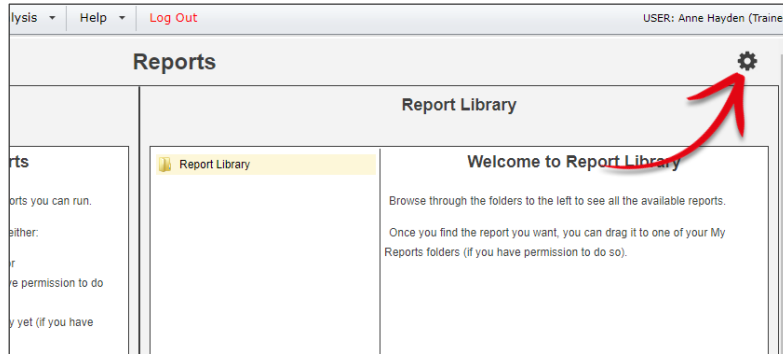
lysis ▾ | Help ▾ | Log Out

USER: Anne Hayden (Traine

Reports

Report Library

rts

orts you can run.

either:

or

ve permission to do

y yet (if you have

Report Library

Welcome to Report Library

Browse through the folders to the left to see all the available reports.

Once you find the report you want, you can drag it to one of your My Reports folders (if you have permission to do so).